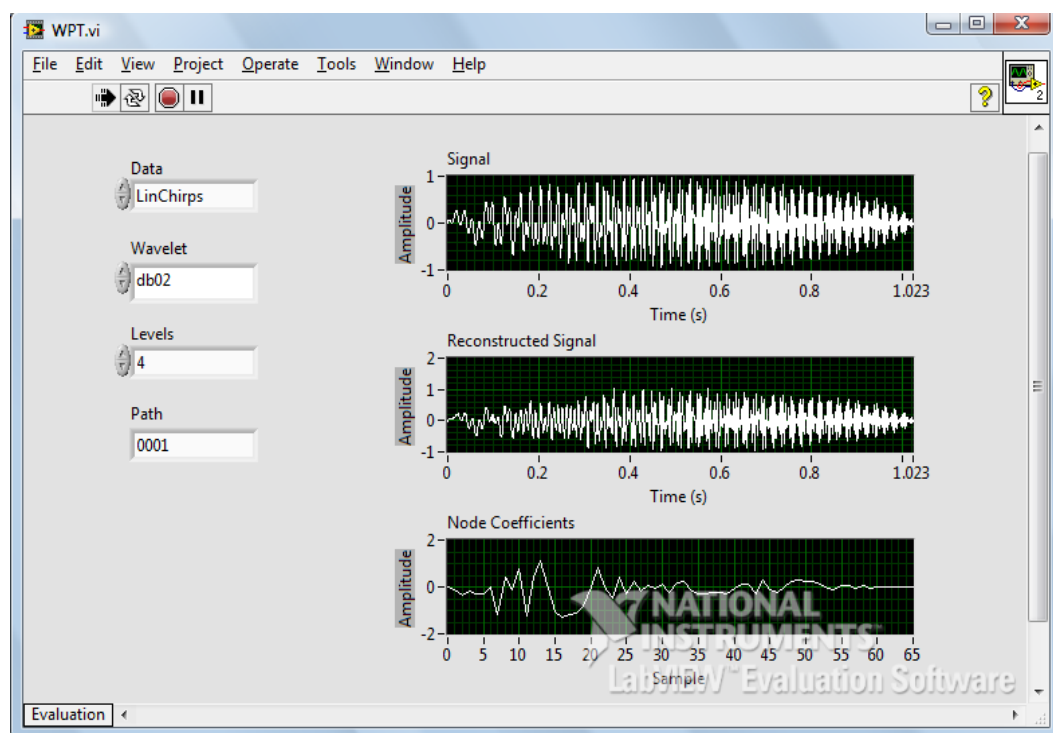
WPT.vi

File Edit View Project Operate Tools Window Help

2

Data
LinChirps

Wavelet
db02

Levels
4

Path
0001

Signal
1
0
-1
Amplitude
0 0.2 0.4 0.6 0.8 1.023
Time (s)

Reconstructed Signal
2
1
0
-1
Amplitude
0 0.2 0.4 0.6 0.8 1.023
Time (s)

Node Coefficients
2
0
-2
Amplitude
0 5 10 15 20 25 30 35 40 45 50 55 60 65
Sample

NATIONAL INSTRUMENTS
LabVIEW™ Evaluation Software

Evaluation